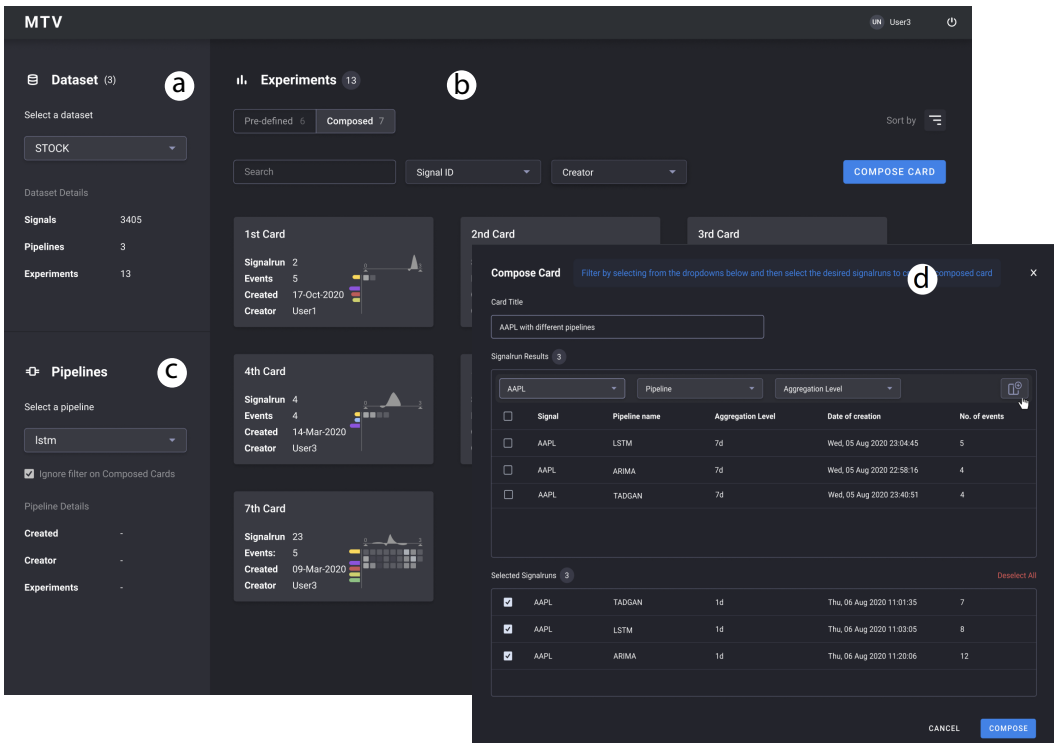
MTV

UN User3

Dataset (3)

a

Select a dataset

STOCK

Dataset Details

Signals 3405

Pipelines 3

Experiments 13

Pipelines

c

Select a pipeline

lstm

Ignore filter on Composed Cards

Pipeline Details

Created -

Creator -

Experiments -

Experiments 13

b

Pre-defined 6 Composed 7

Sort by

Search

Signal ID

Creator

COMPOSE CARD

1st Card

Signalrun 2
Events 5
Created 17-Oct-2020
Creator User1

2nd Card

3rd Card

4th Card

Signalrun 4
Events 4
Created 14-Mar-2020
Creator User3

7th Card

Signalrun 23
Events: 5
Created 09-Mar-2020
Creator User3

Compose Card

Filter by selecting from the dropdowns below and then select the desired signalruns to c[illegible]omposed card

d

Card Title

AAPL with different pipelines

Signalrun Results 3

AAPL

Pipeline

Aggregation Level

| | Signal | Pipeline name | Aggregation Level | Date of creation | No. of events |
|---|---|---|---|---|---|
| | AAPL | LSTM | 7d | Wed, 05 Aug 2020 23:04:45 | 5 |
| | AAPL | ARIMA | 7d | Wed, 05 Aug 2020 22:58:16 | 4 |
| | AAPL | TADGAN | 7d | Wed, 05 Aug 2020 23:40:51 | 4 |

Selected Signalruns 3

Deselect All

| | | | | | |
|---|---|---|---|---|---|
| ☑ | AAPL | TADGAN | 1d | Thu, 06 Aug 2020 11:01:35 | 7 |
| ☑ | AAPL | LSTM | 1d | Thu, 06 Aug 2020 11:03:05 | 8 |
| ☑ | AAPL | ARIMA | 1d | Thu, 06 Aug 2020 11:20:06 | 12 |

CANCEL

COMPOSE